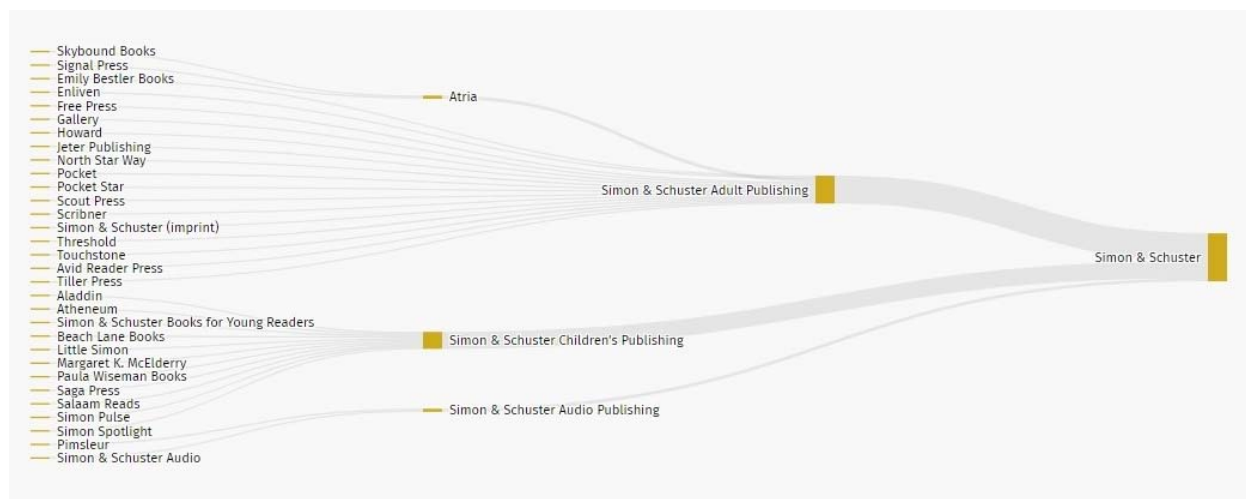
Skybound Books
Signal Press
Emily Bestler Books
Enliven
Free Press
Gallery
Howard
Jeter Publishing
North Star Way
Pocket
Pocket Star
Scout Press
Scribner
Simon & Schuster (imprint)
Threshold
Touchstone
Avid Reader Press
Tiller Press
Aladdin
Atheneum
Simon & Schuster Books for Young Readers
Beach Lane Books
Little Simon
Margaret K. McElderry
Paula Wiseman Books
Saga Press
Salaam Reads
Simon Pulse
Simon Spotlight
Pimsleur
Simon & Schuster Audio

Atria

Simon & Schuster Adult Publishing

Simon & Schuster Children's Publishing

Simon & Schuster Audio Publishing

Simon & Schuster